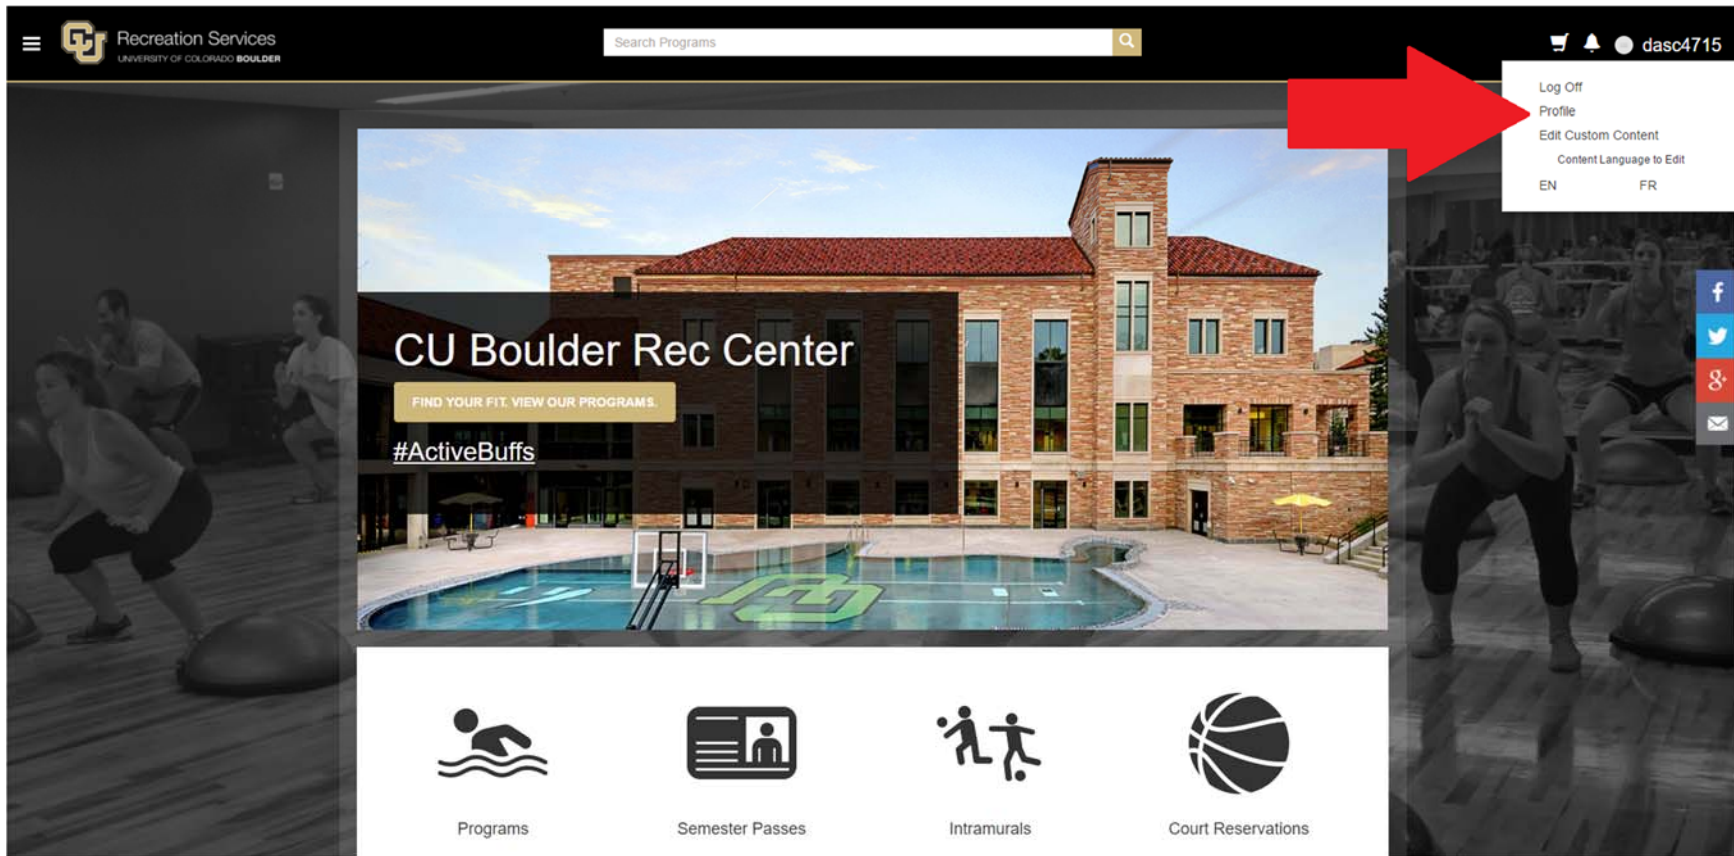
Recreation Services
UNIVERSITY OF COLORADO BOULDER

Search Programs

dasc4715

Log Off
Profile
Edit Custom Content
Content Language to Edit
EN FR

CU Boulder Rec Center

FIND YOUR FIT. VIEW OUR PROGRAMS.

#ActiveBuffs

Programs

Semester Passes

Intramurals

Court Reservations